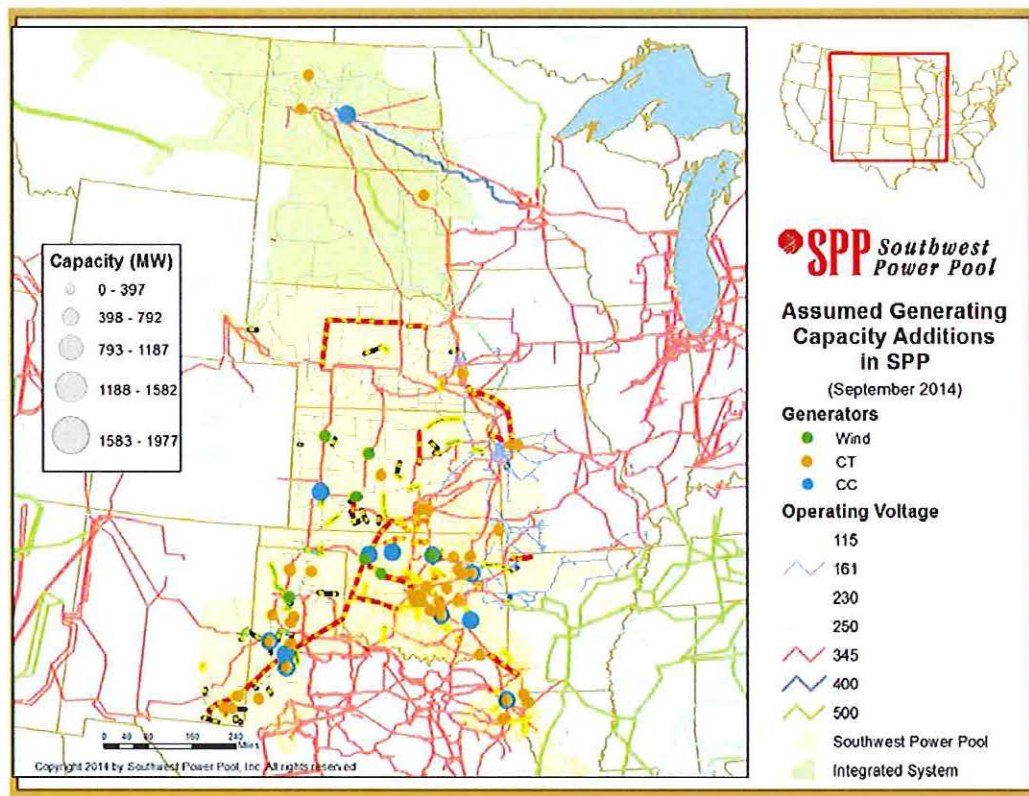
Capacity (MW)
0 - 397
398 - 792
793 - 1187
1188 - 1582
1583 - 1977

0 40 80 160 240 Miles

Copyright 2014 by Southwest Power Pool, Inc. All rights reserved

SPP Southwest Power Pool

Assumed Generating Capacity Additions in SPP
(September 2014)

Generators
Wind
CT
CC

Operating Voltage
115
161
230
250
345
400
500
Southwest Power Pool
Integrated System